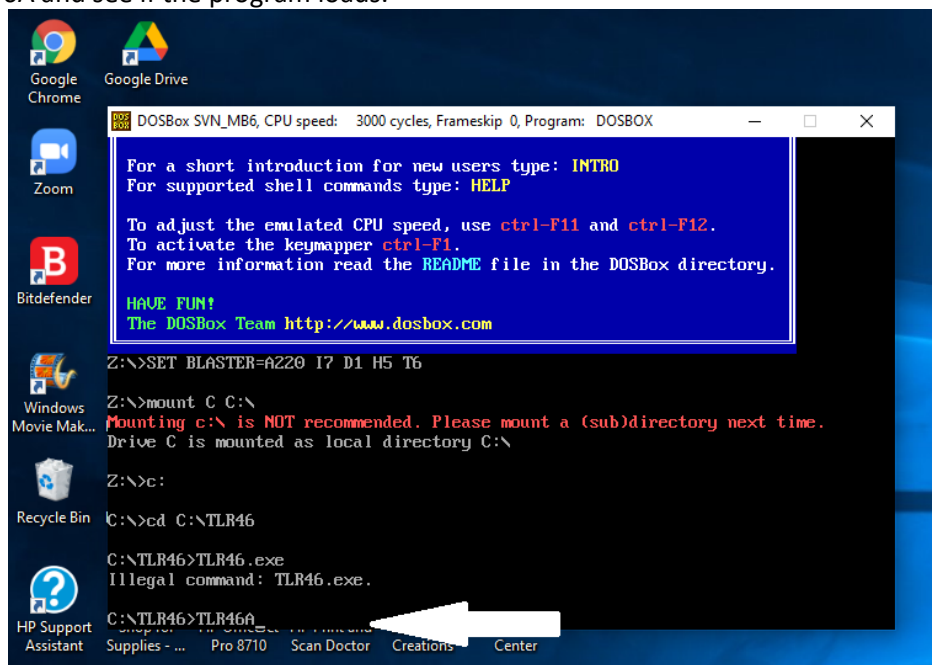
e.A and see if the program loads.

Google Chrome
Google Drive
Zoom
Bitdefender
Windows Movie Mak...
Recycle Bin
HP Support Assistant
Supplies - ...
Pro 8710
Scan Doctor
Creations
Center

DOSBox SVN_MB6, CPU speed: 3000 cycles, Frameskip 0, Program: DOSBOX

For a short introduction for new users type: INTRO
For supported shell commands type: HELP

To adjust the emulated CPU speed, use ctrl-F11 and ctrl-F12.
To activate the keymapper ctrl-F1.
For more information read the README file in the DOSBox directory.

HAVE FUN!
The DOSBox Team http://www.dosbox.com

Z:\>SET BLASTER=A220 I7 D1 H5 T6

Z:\>mount C C:\
Mounting c:\ is NOT recommended. Please mount a (sub)directory next time.
Drive C is mounted as local directory C:\

Z:\>c:

C:\>cd C:\TLR46

C:\TLR46>TLR46.exe
Illegal command: TLR46.exe.

C:\TLR46>TLR46A_